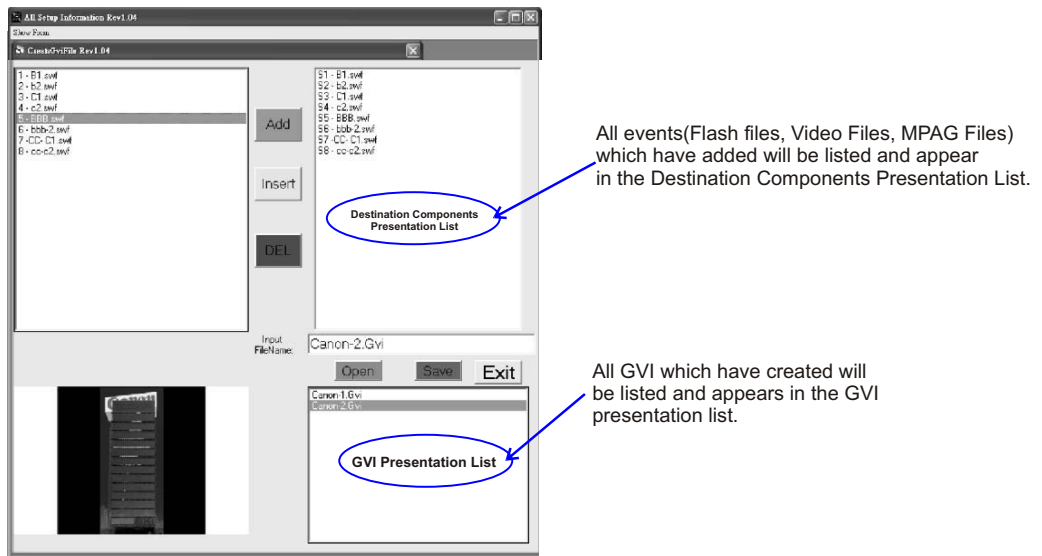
All Setup Information Rev1.04
Show Form
CreateGviFile Rev1.04

1 - B1.swf
2 - b2.swf
3 - C1.swf
4 - c2.swf
5 - BBB.swf
6 - bbb-2.swf
7 -CC- C1.swf
8 - cc-c2.swf

Add

Insert

DEL

S1 - B1.swf
S2 - b2.swf
S3 - C1.swf
S4 - c2.swf
S5 - BBB.swf
S6 - bbb-2.swf
S7 -CC- C1.swf
S8 - cc-c2.swf

Destination Components Presentation List

All events(Flash files, Video Files, MPAG Files) which have added will be listed and appear in the Destination Components Presentation List.

Input FileName: Canon-2.Gvi

Open Save Exit

Canon

Canon-1.Gvi
Canon-2.Gvi

GVI Presentation List

All GVI which have created will be listed and appears in the GVI presentation list.